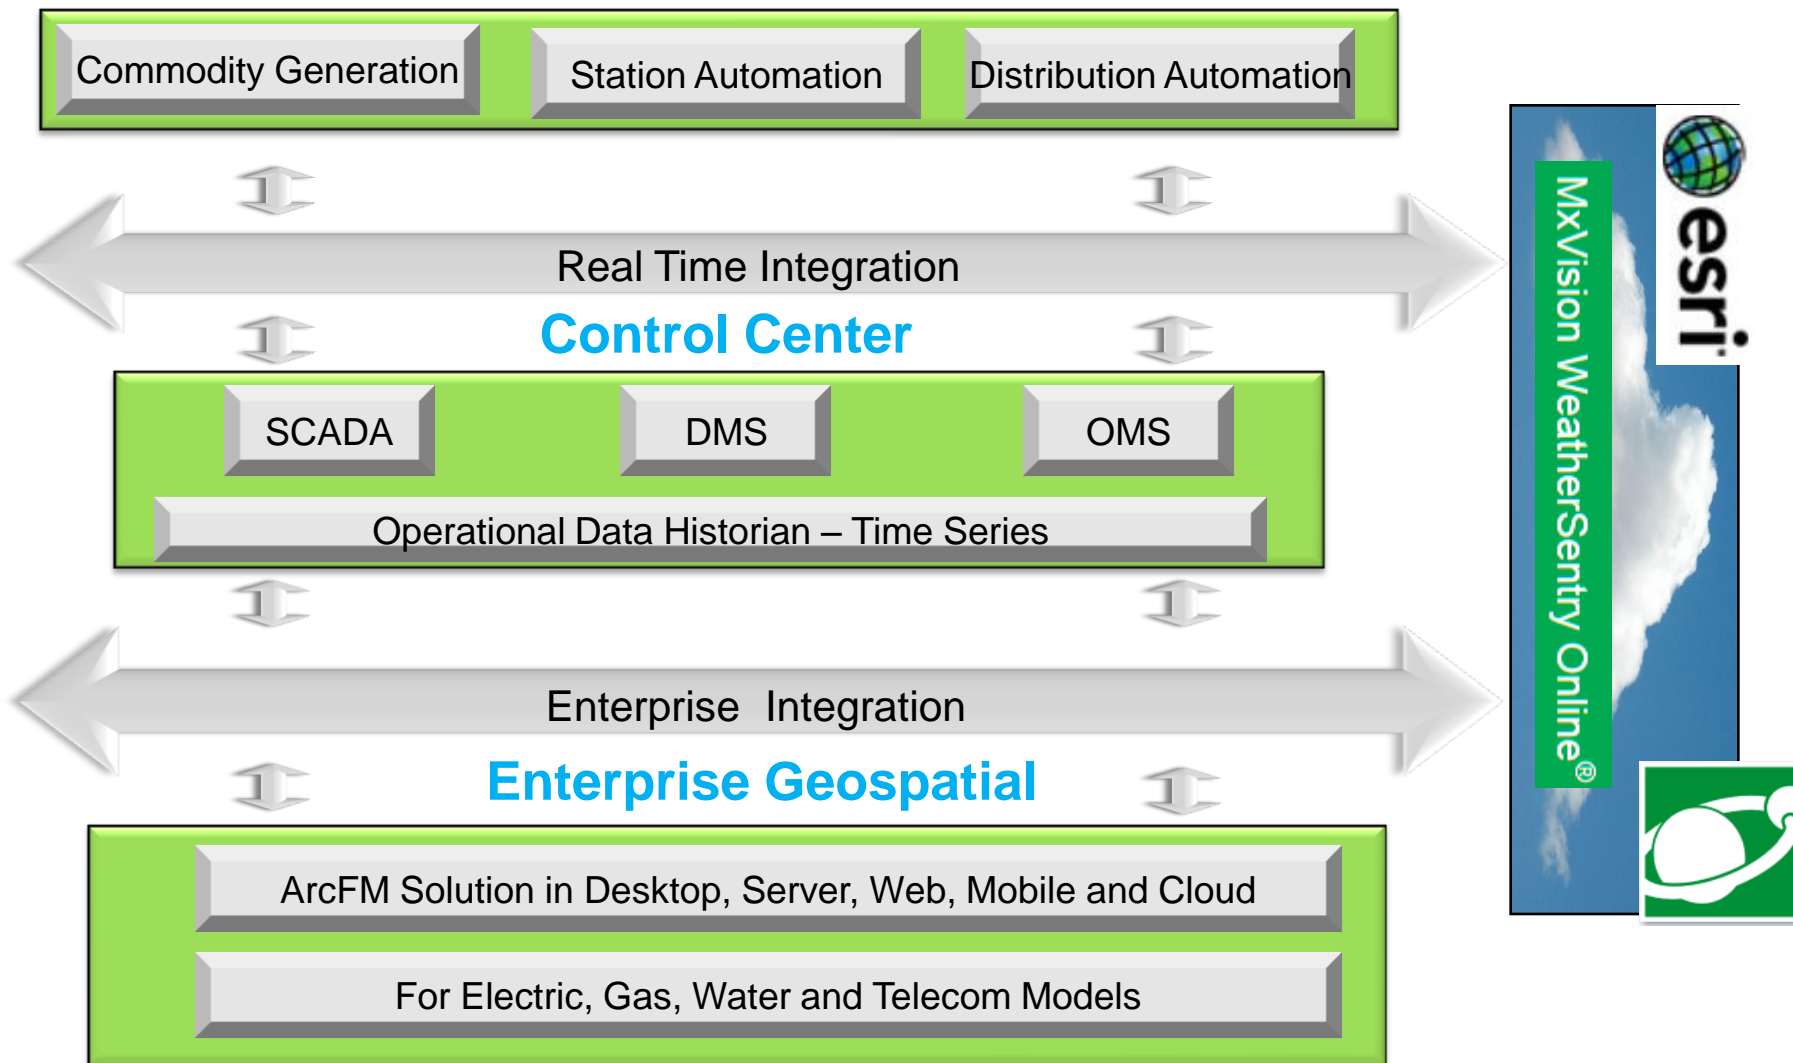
Commodity Generation

Station Automation

Distribution Automation

Real Time Integration

Control Center

SCADA

DMS

OMS

Operational Data Historian – Time Series

Enterprise Integration

Enterprise Geospatial

ArcFM Solution in Desktop, Server, Web, Mobile and Cloud

For Electric, Gas, Water and Telecom Models

MxVision WeatherSentry Online®

esri